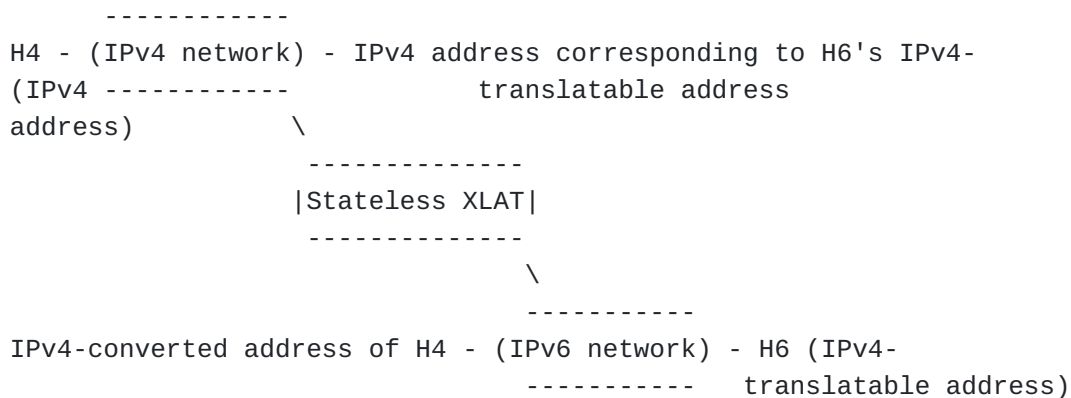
-----------
H4 - (IPv4 network) - IPv4 address corresponding to H6's IPv4-
(IPv4 ----------- translatable address
address) \
--------------
|Stateless XLAT|
--------------
\
----------
IPv4-converted address of H4 - (IPv6 network) - H6 (IPv4-
----------- translatable address)